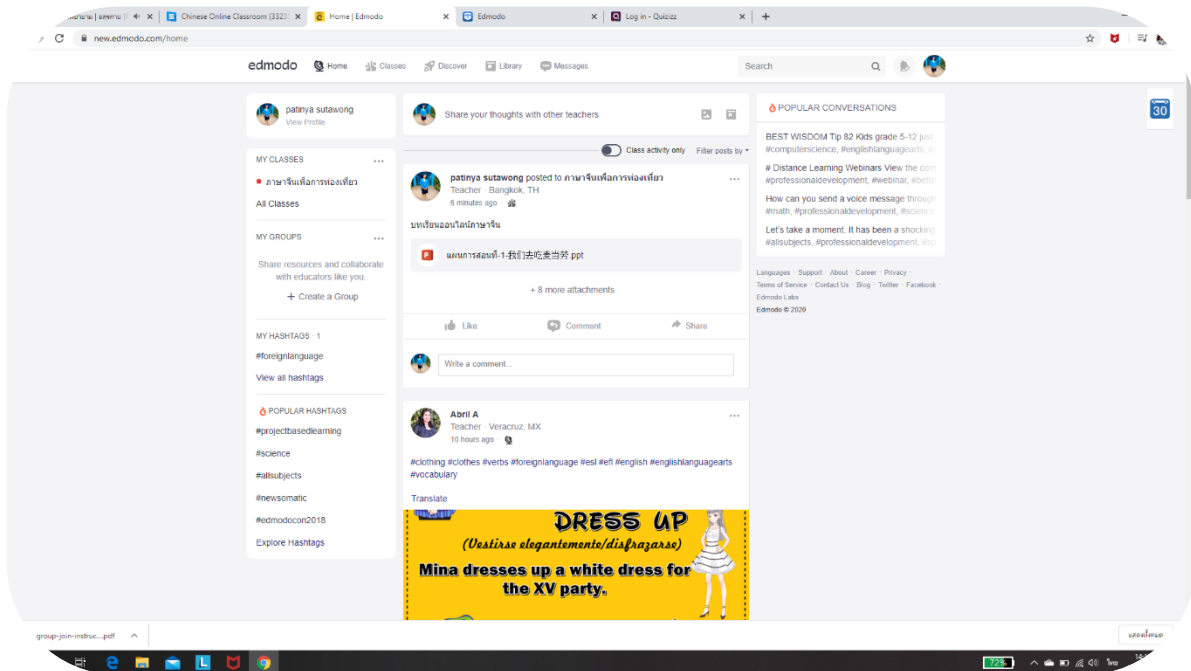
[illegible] | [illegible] ×
Chinese Online Classroom (3323 ×
Home | Edmodo ×
Edmodo ×
Log in - Quizizz ×
+

new.edmodo.com/home

edmodo Home Classes Discover Library Messages Search

30

patinya sutawong
View Profile

Share your thoughts with other teachers

POPULAR CONVERSATIONS

BEST WISDOM Tip 82 Kids grade 5-12 just
#computerscience, #englishlanguagearts, #

# Distance Learning Webinars View the com
#professionaldevelopment, #webinar, #bett

How can you send a voice message through
#math, #professionaldevelopment, #science

Let's take a moment. It has been a shocking
#allsubjects, #professionaldevelopment, #sc

Languages · Support · About · Career · Privacy · Terms of Service · Contact Us · Blog · Twitter · Facebook · Edmodo Labs
Edmodo © 2020

MY CLASSES

ภาษาจีนเพื่อการท่องเที่ยว

All Classes

MY GROUPS

Share resources and collaborate with educators like you.

+ Create a Group

MY HASHTAGS · 1

#foreignlanguage

View all hashtags

POPULAR HASHTAGS

#projectbasedlearning
#science
#allsubjects
#newsomatic
#edmodocon2018
Explore Hashtags

Class activity only Filter posts by

patinya sutawong posted to ภาษาจีนเพื่อการท่องเที่ยว
Teacher · Bangkok, TH
6 minutes ago

บทเรียนออนไลน์ภาษาจีน

แผนการสอนที่-1-我们去吃麦当劳.ppt

+ 8 more attachments

Like Comment Share

Write a comment...

Abril A
Teacher · Veracruz, MX
10 hours ago

#clothing #clothes #verbs #foreignlanguage #esl #efl #english #englishlanguagearts #vocabulary

Translate

DRESS UP
(Vestirse elegantemente/disfrazarse)
Mina dresses up a white dress for the XV party.

group-join-instruc....pdf

แสดงทั้งหมด

72%